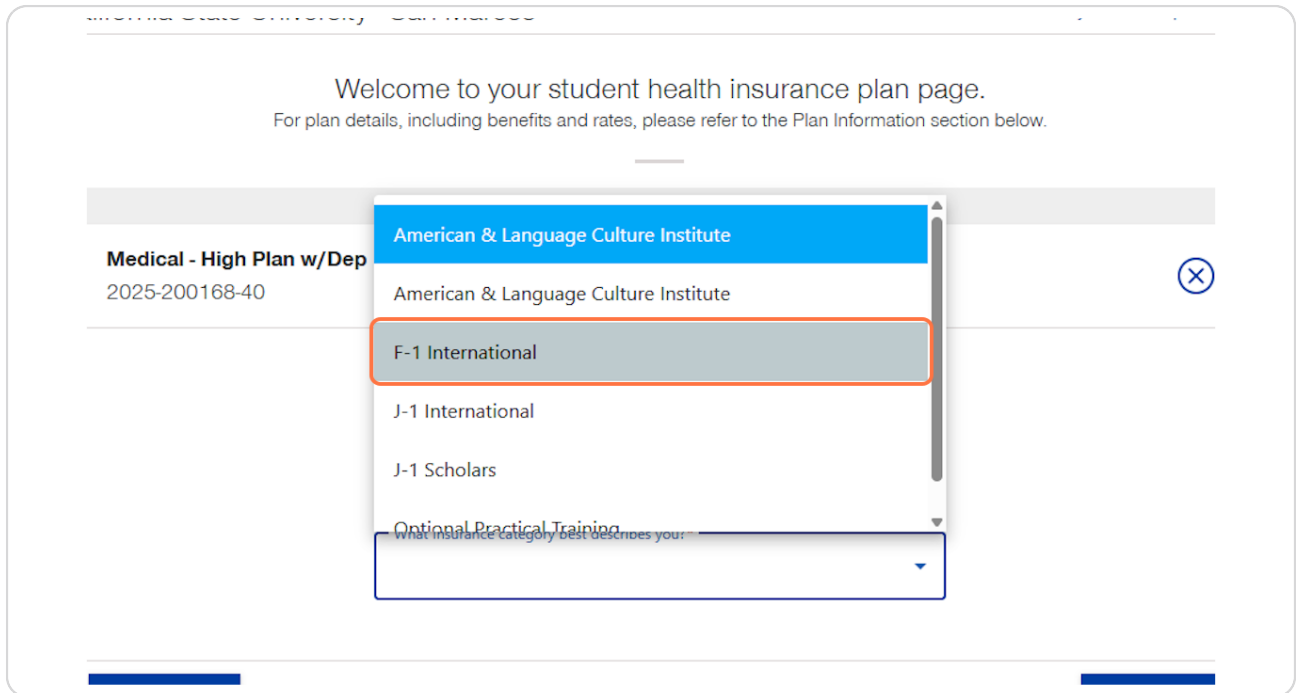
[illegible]lifornia State University - San Marcos

Welcome to your student health insurance plan page.
For plan details, including benefits and rates, please refer to the Plan Information section below.

Medical - High Plan w/Dep
2025-200168-40

American & Language Culture Institute

American & Language Culture Institute

F-1 International

J-1 International

J-1 Scholars

Optional Practical Training

What insurance category best describes you?